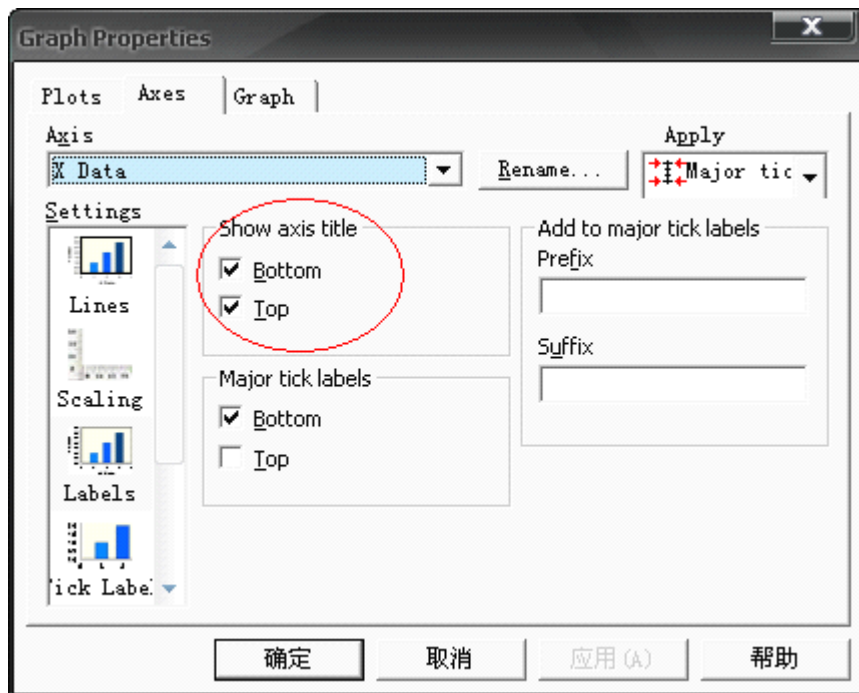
Graph Properties

Plots Axes Graph

Axis
X Data
Rename...
Apply
Major tic

Settings
Lines
Scaling
Labels
ick Label

Show axis title
Bottom
Top

Major tick labels
Bottom
Top

Add to major tick labels
Prefix
Suffix

确定 取消 应用(A) 帮助